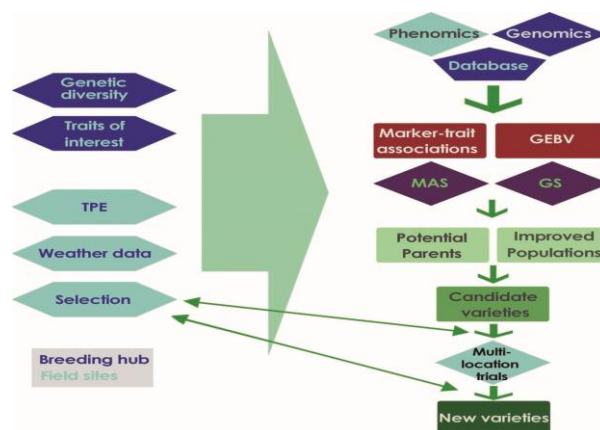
Genetic diversity

Traits of interest

TPE

Weather data

Selection

Breeding hub
Field sites

Phenomics

Genomics

Database

Marker-trait associations

GEBV

MAS

GS

Potential Parents

Improved Populations

Candidate varieties

Multi-location trials

New varieties